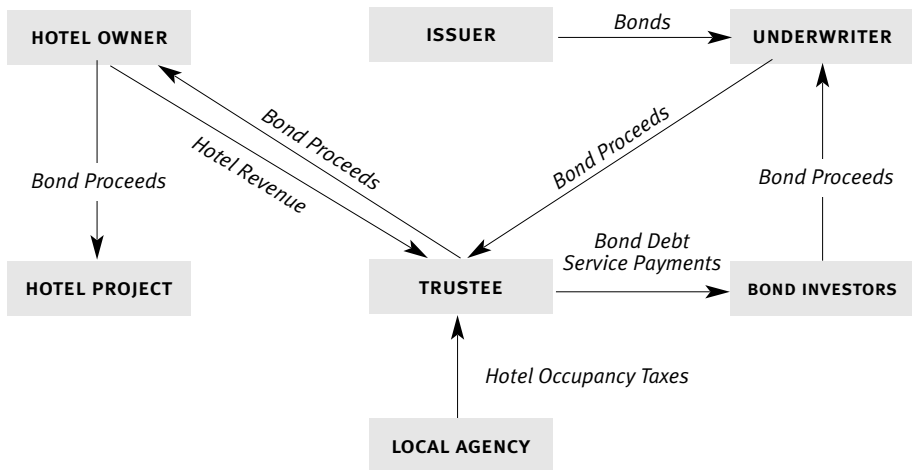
HOTEL OWNER

ISSUER

Bonds

UNDERWRITER

Bond Proceeds

Hotel Revenue

Bond Proceeds

Bond Proceeds

Bond Proceeds

HOTEL PROJECT

TRUSTEE

Bond Debt Service Payments

BOND INVESTORS

Hotel Occupancy Taxes

LOCAL AGENCY